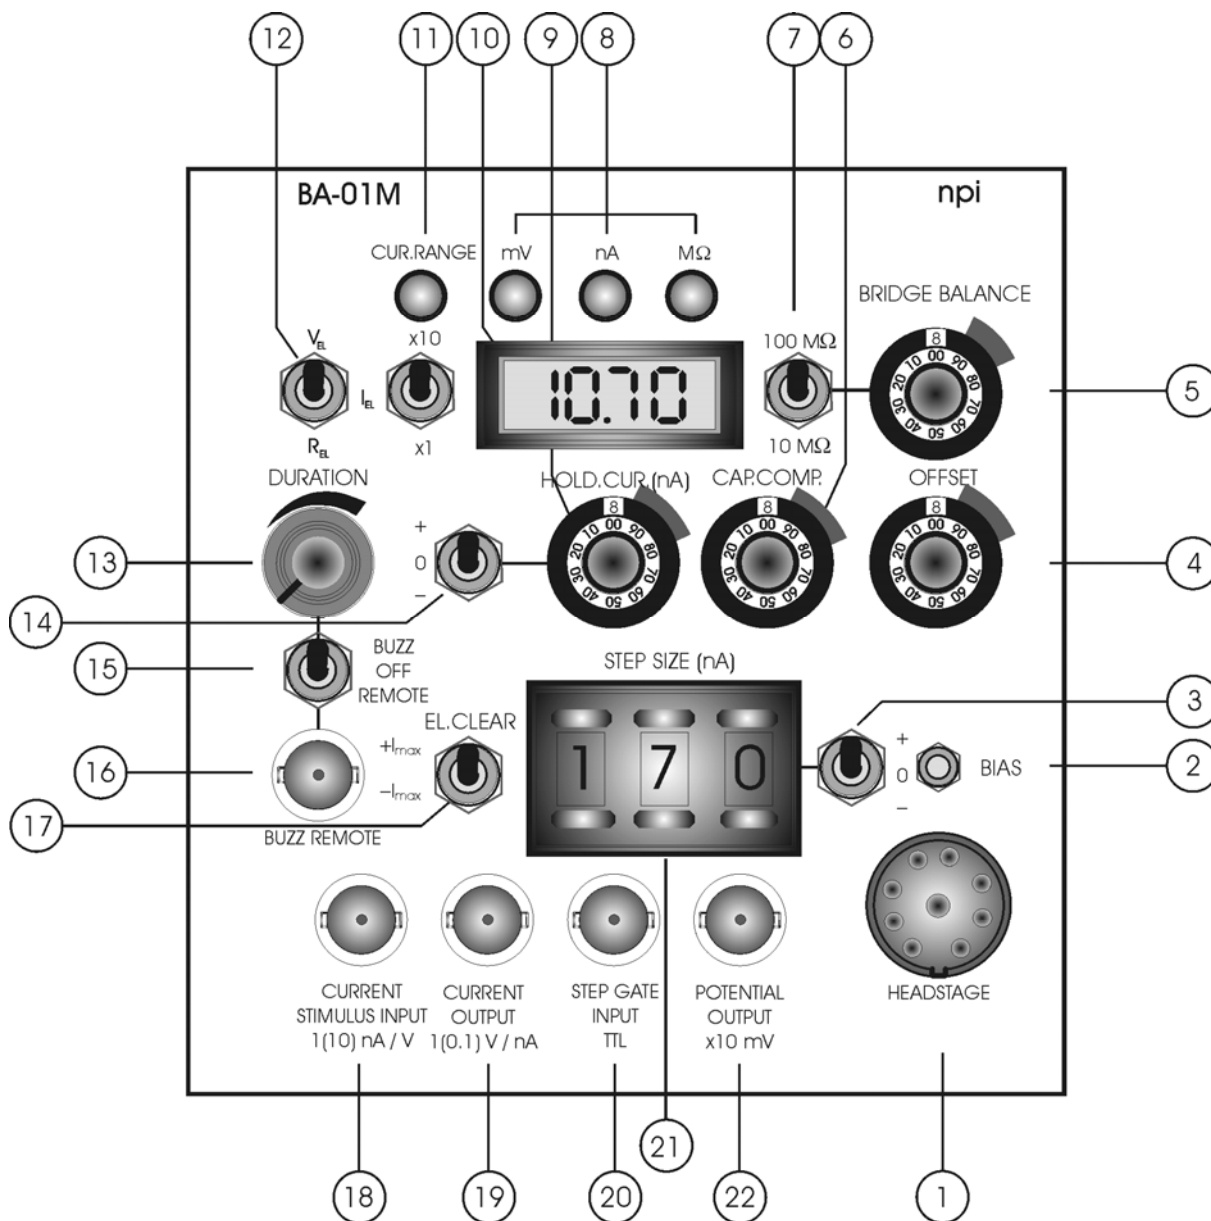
12 11 10 9 8 7 6

BA-01M

npi

CUR.RANGE mV nA MΩ

BRIDGE BALANCE

$V_{EL}$ x10

$I_{EL}$

$R_{EL}$ x1

10.70

100 MΩ

10 MΩ

5

DURATION

HOLD.CUR.(nA)

CAP.COMP.

OFFSET

8 10 00 90 80 70 60 50 40 30 20

8 10 00 90 80 70 60 50 40 30 20

8 10 00 90 80 70 60 50 40 30 20

8 10 00 90 80 70 60 50 40 30 20

13

+ 0 −

4

14

15

BUZZ OFF REMOTE

STEP SIZE (nA)

3

16

EL.CLEAR

$+I_{max}$

$-I_{max}$

1 7 0

+ 0 −

BIAS

2

17

BUZZ REMOTE

CURRENT STIMULUS INPUT 1(10) nA / V

CURRENT OUTPUT 1(0.1) V / nA

STEP GATE INPUT TTL

POTENTIAL OUTPUT x10 mV

HEADSTAGE

21

18 19 20 22 1